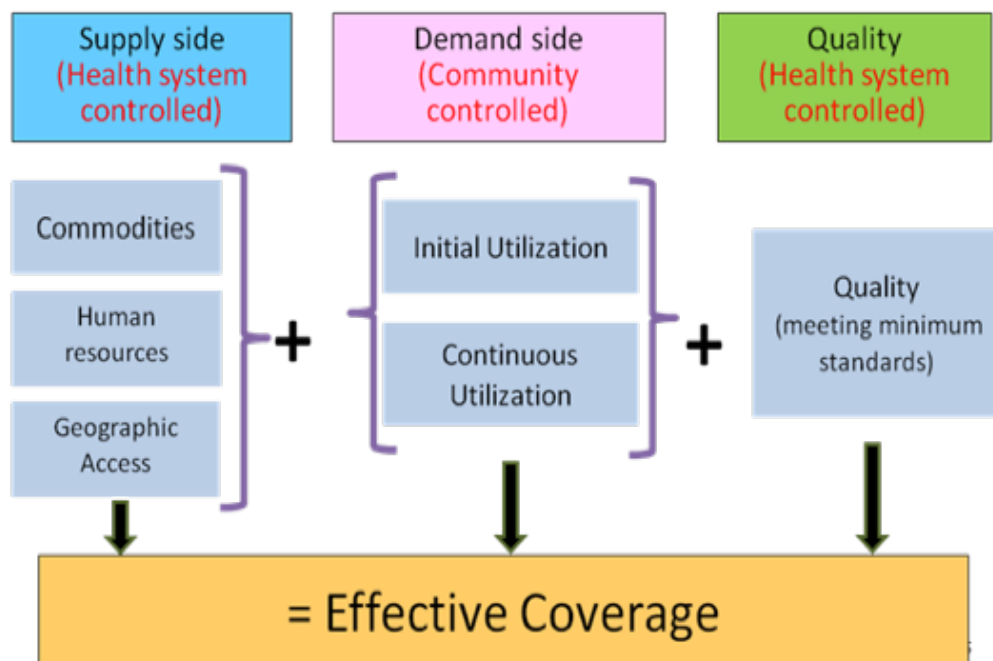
Supply side
(Health system controlled)

Demand side
(Community controlled)

Quality
(Health system controlled)

Commodities

Human resources

Geographic Access

+

Initial Utilization

Continuous Utilization

+

Quality
(meeting minimum standards)

= Effective Coverage